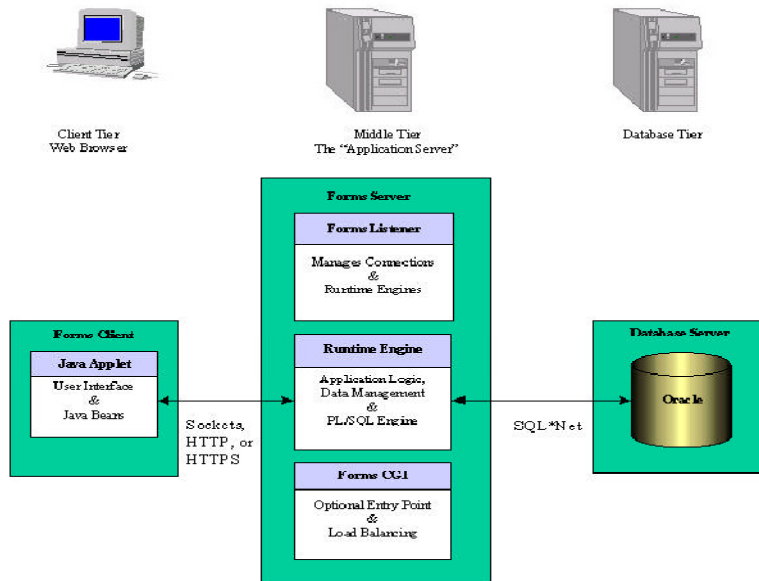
Client Tier
Web Browser

Middle Tier
The "Application Server"

Database Tier

Forms Server

Forms Listener

Manages Connections
&
Runtime Engines

Forms Client

Java Applet

User Interface
&
Java Beans

Runtime Engine

Application Logic,
Data Management
&
PL/SQL Engine

Sockets,
HTTP, or
HTTPS

SQL*Net

Database Server

Oracle

Forms CGI

Optional Entry Point
&
Load Balancing